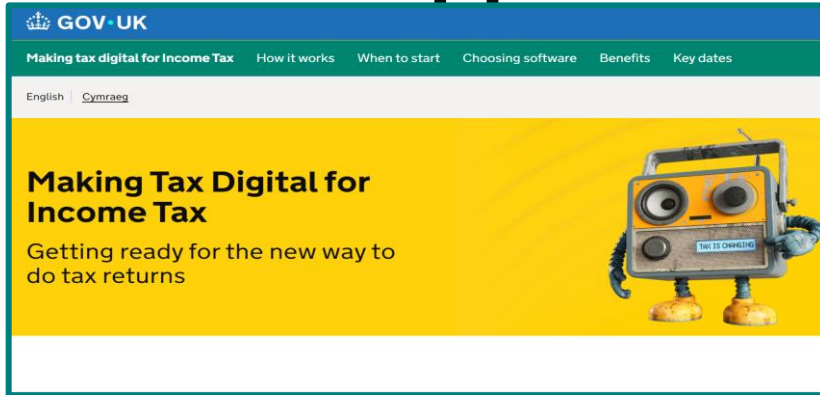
GOV.UK

Making tax digital for Income Tax How it works When to start Choosing software Benefits Key dates

English Cymraeg

Making Tax Digital for Income Tax

Getting ready for the new way to do tax returns

TAX IS CHANGING